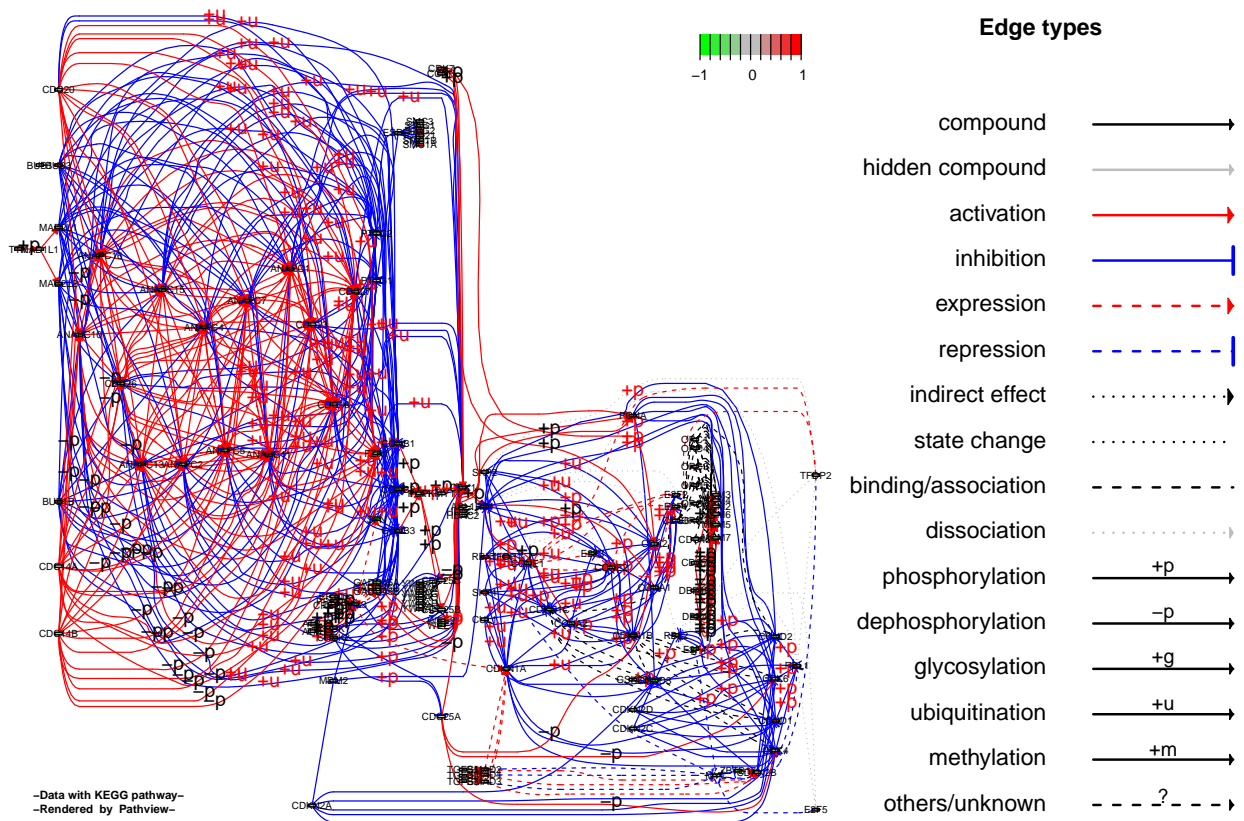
Edge types

−1 0 1

compound
hidden compound
activation
inhibition
expression
repression
indirect effect
state change
binding/association
dissociation
phosphorylation +p
dephosphorylation −p
glycosylation +g
ubiquitination +u
methylation +m
others/unknown ?

CDC20
BUB3
MAD2L1
ANAPC10
ANAPC7
ANAPC4
ANAPC2
ANAPC5
CDC14A
CDC14B
CDC25A
CDKN2A
CDKN1A
CDC6
CDK1
CDK2
CDK4
CDK6
CDK7
CCNA2
CCNB1
CCNB3
CCNE1
CCNH
RB1
E2F1
E2F5
TFDP2
PLK1
WEE1
CHEK1
CHEK2
ATM
ATR
GSK3B
MDM2
TGFB1
ORC1
MCM2
SMC1A
SMC3
SKP1
CUL1
RBX1
SFN
ABL1
STAG1
STAG2
ESPL1
PTTG1
YWHAB
ZBTB17
SMAD2
SMAD3
SMAD4
TP53
MYC
HDAC1
CDC7
DBF4
PRKDC
CREBBP
EP300
PCNA
GADD45A
CDC45
CDC16
CDC23
CDC27
FZR1

−Data with KEGG pathway−
−Rendered by Pathview−